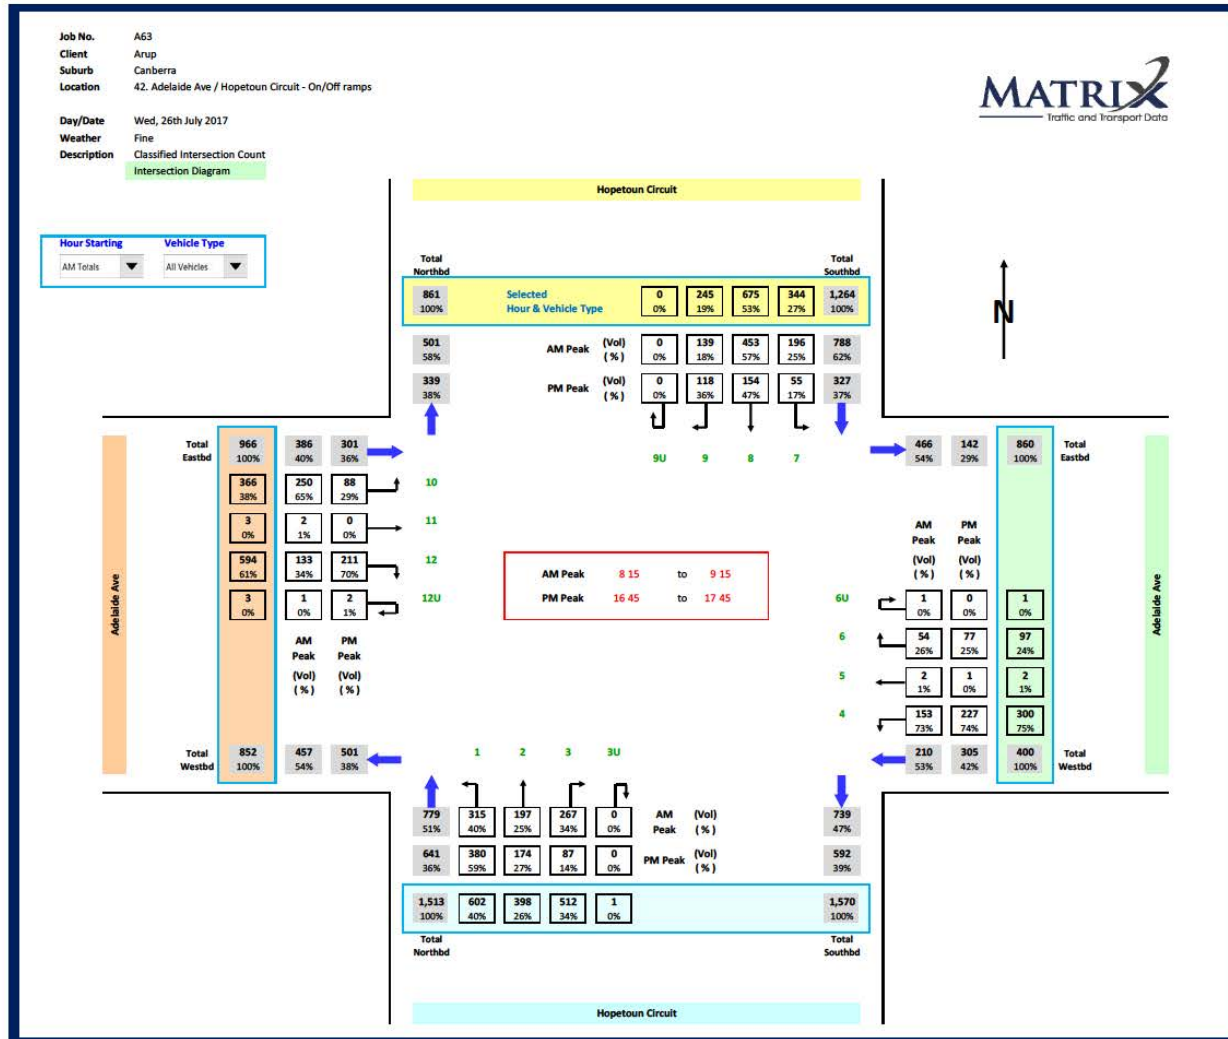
Job No. A63
Client Arup
Suburb Canberra
Location 42. Adelaide Ave / Hopetoun Circuit - On/Off ramps

Day/Date Wed, 26th July 2017
Weather Fine
Description Classified Intersection Count
Intersection Diagram

MATRIX
Traffic and Transport Data

Hour Starting: AM Totals
Vehicle Type: All Vehicles

Hopetoun Circuit

N

Total Northbd
861 100%
Selected Hour & Vehicle Type
0 0% | 245 19% | 675 53% | 344 27%
Total Southbd
1,264 100%

501 58%
AM Peak (Vol) (%)
0 0% | 139 18% | 453 57% | 196 25%
788 62%

339 38%
PM Peak (Vol) (%)
0 0% | 118 36% | 154 47% | 55 17%
327 37%

9U 9 8 7

Adelaide Ave

Total Eastbd
966 100% | 386 40% | 301 36%
366 38% | 250 65% | 88 29% | 10
3 0% | 2 1% | 0 0% | 11
594 61% | 133 34% | 211 70% | 12
3 0% | 1 0% | 2 1% | 12U
AM Peak (Vol) (%) PM Peak (Vol) (%)
Total Westbd
852 100% | 457 54% | 501 38%

AM Peak 8 15 to 9 15
PM Peak 16 45 to 17 45

466 54% | 142 29% | 860 100% Total Eastbd
AM Peak (Vol) (%) PM Peak (Vol) (%)
6U | 1 0% | 0 0% | 1 0%
6 | 54 26% | 77 25% | 97 24%
5 | 2 1% | 1 0% | 2 1%
4 | 153 73% | 227 74% | 300 75%
210 53% | 305 42% | 400 100% Total Westbd

Adelaide Ave

1 2 3 3U

779 51% | 315 40% | 197 25% | 267 34% | 0 0% AM Peak (Vol) (%) | 739 47%
641 36% | 380 59% | 174 27% | 87 14% | 0 0% PM Peak (Vol) (%) | 592 39%
1,513 100% | 602 40% | 398 26% | 512 34% | 1 0% | 1,570 100%
Total Northbd
Total Southbd

Hopetoun Circuit